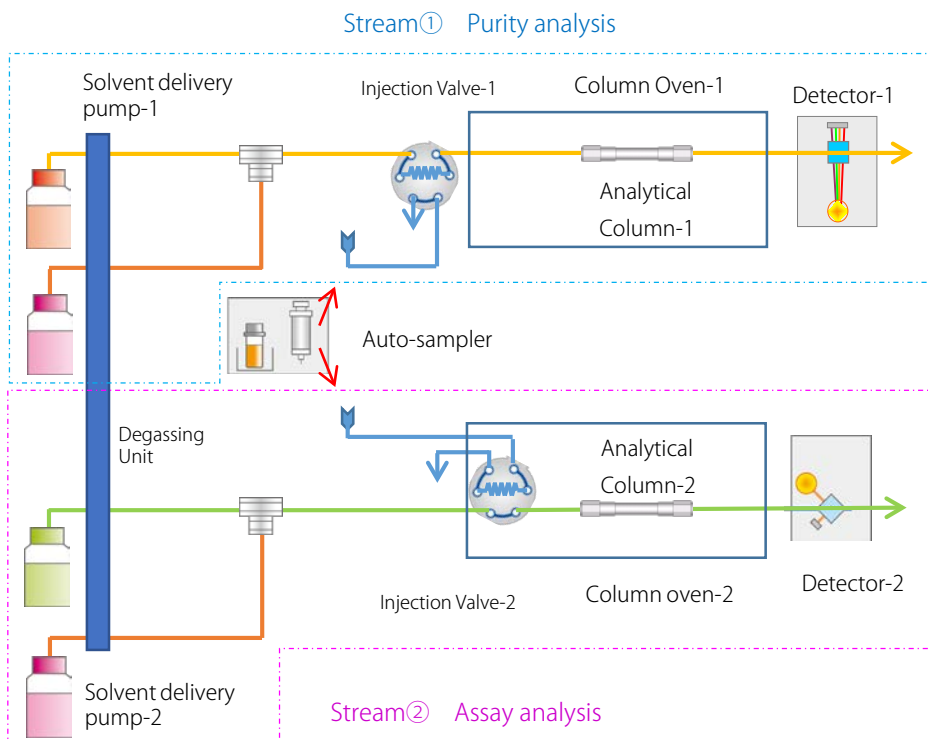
Stream① Purity analysis

Solvent delivery pump-1

Injection Valve-1

Column Oven-1

Detector-1

Analytical Column-1

Auto-sampler

Degassing Unit

Analytical Column-2

Injection Valve-2

Column oven-2

Detector-2

Solvent delivery pump-2

Stream② Assay analysis